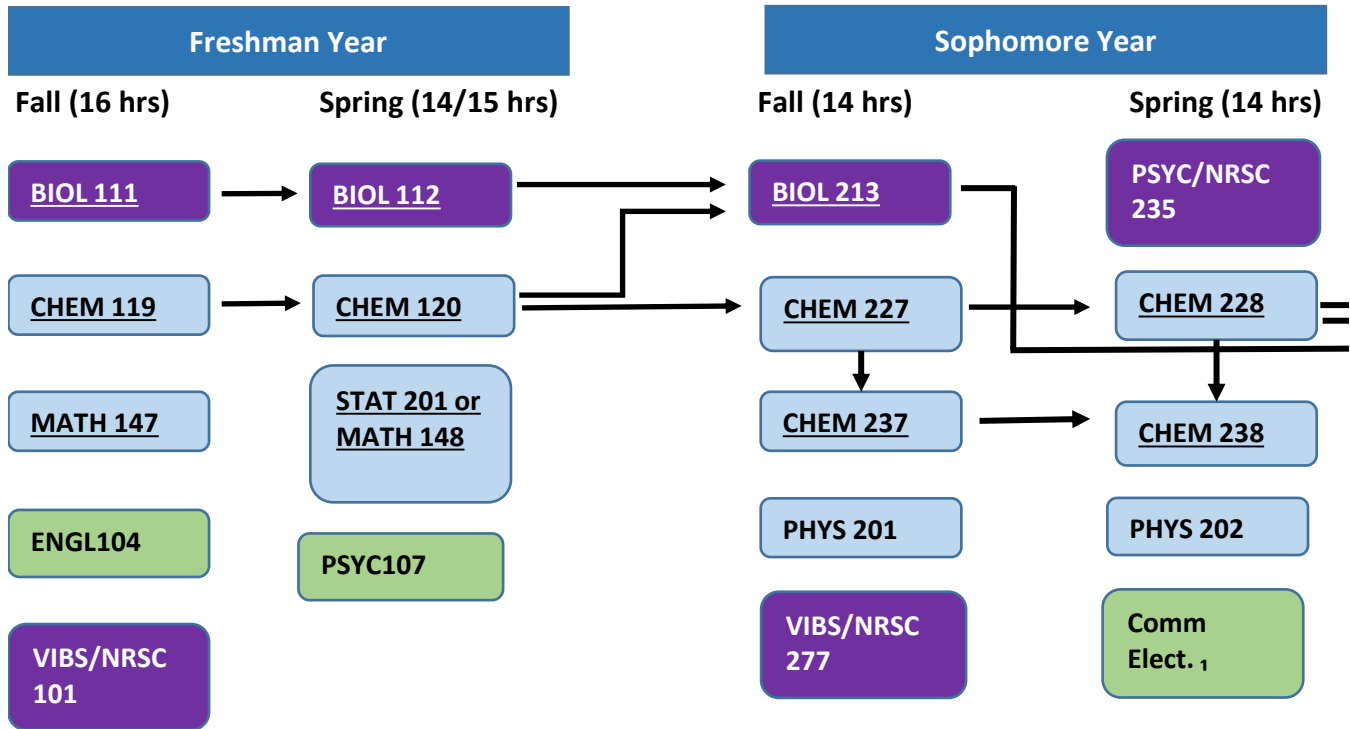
Freshman Year

Fall (16 hrs)

BIOL 111

CHEM 119

MATH 147

ENGL104

VIBS/NRSC 101

Spring (14/15 hrs)

BIOL 112

CHEM 120

STAT 201 or MATH 148

PSYC107

Sophomore Year

Fall (14 hrs)

BIOL 213

CHEM 227

CHEM 237

PHYS 201

VIBS/NRSC 277

Spring (14 hrs)

PSYC/NRSC 235

CHEM 228

CHEM 238

PHYS 202

Comm Elect. $_1$